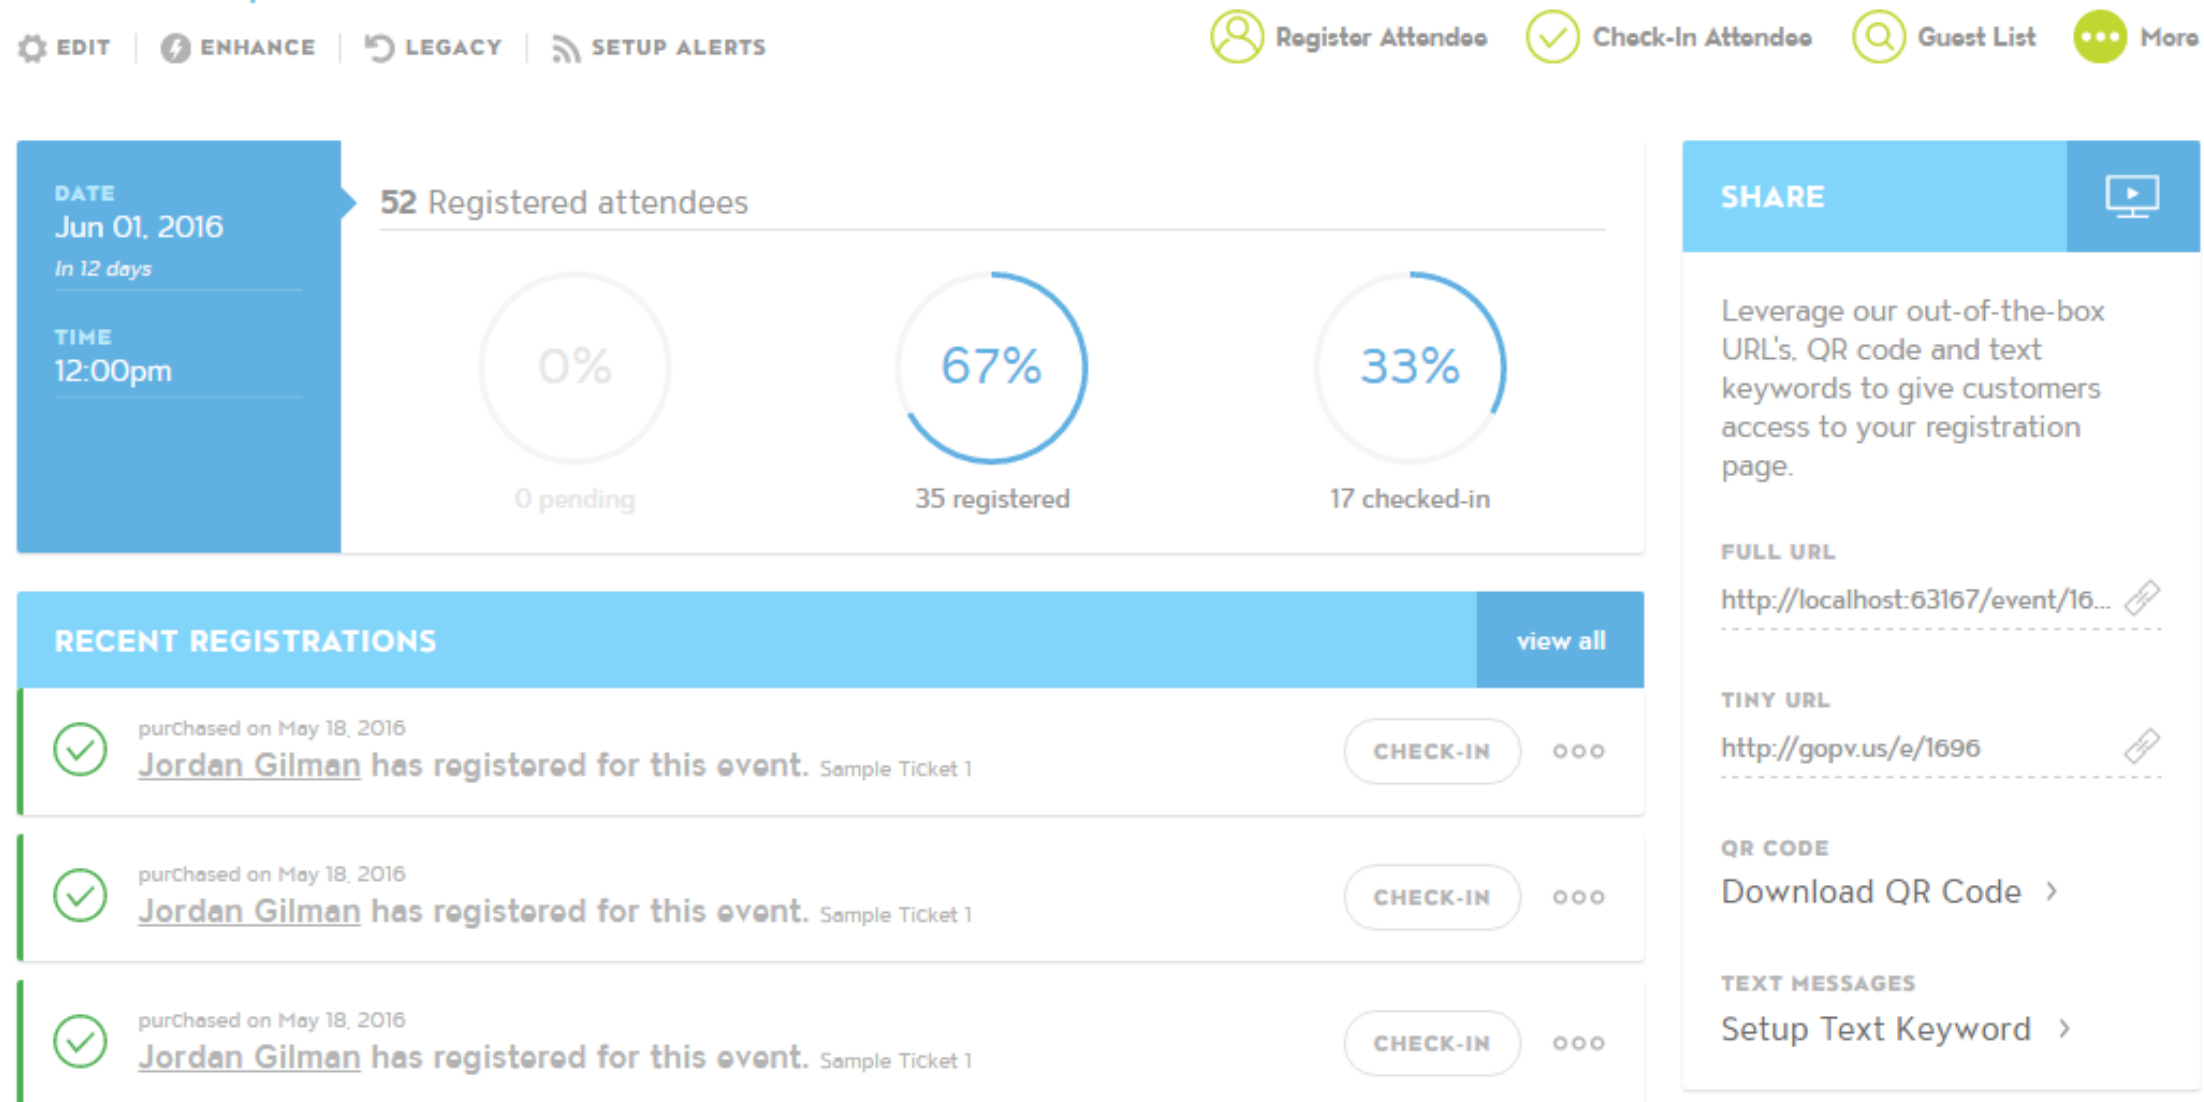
EDIT | ENHANCE | LEGACY | SETUP ALERTS

Register Attendee Check-In Attendee Guest List More

DATE
Jun 01, 2016
In 12 days

TIME
12:00pm

52 Registered attendees

0%
0 pending

67%
35 registered

33%
17 checked-in

SHARE

Leverage our out-of-the-box URL's, QR code and text keywords to give customers access to your registration page.

FULL URL
http://localhost:63167/event/16...

TINY URL
http://gopv.us/e/1696

QR CODE
Download QR Code ›

TEXT MESSAGES
Setup Text Keyword ›

RECENT REGISTRATIONS view all

purchased on May 18, 2016
Jordan Gilman has registered for this event. Sample Ticket 1
CHECK-IN

purchased on May 18, 2016
Jordan Gilman has registered for this event. Sample Ticket 1
CHECK-IN

purchased on May 18, 2016
Jordan Gilman has registered for this event. Sample Ticket 1
CHECK-IN